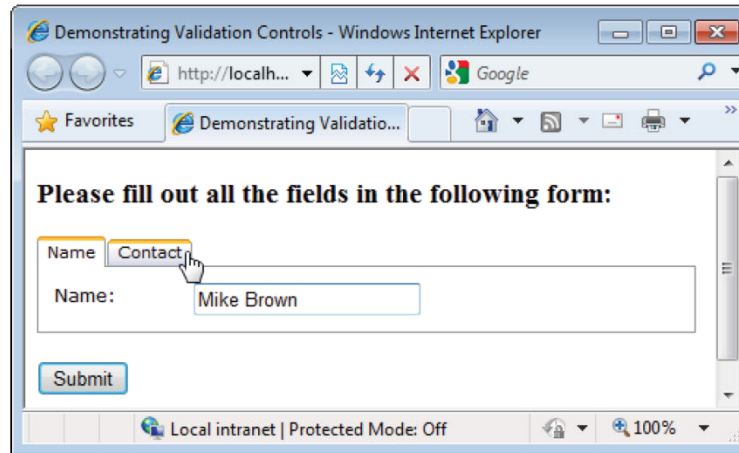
Demonstrating Validation Controls - Windows Internet Explorer

http://localh...

Google

Favorites

Demonstrating Validatio...

Please fill out all the fields in the following form:

Name

Contact

Name:

Mike Brown

Submit

Local intranet | Protected Mode: Off

100%